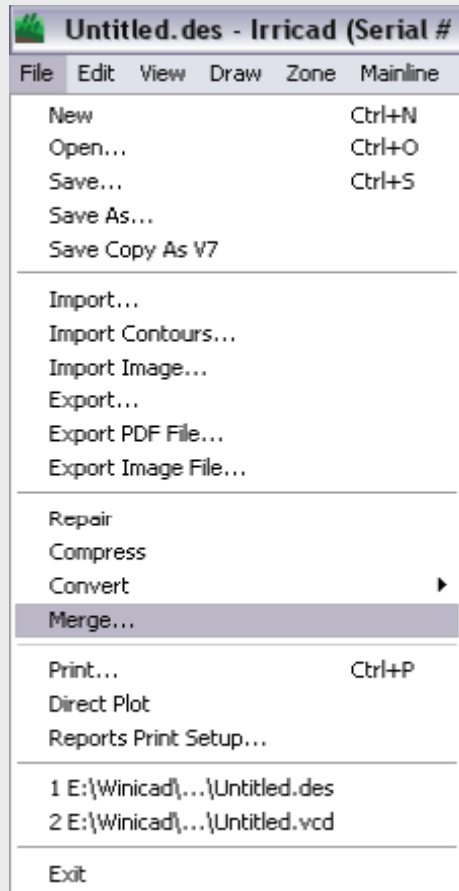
Untitled.des - Irricad (Serial #

File Edit View Draw Zone Mainline

New Ctrl+N
Open... Ctrl+O
Save... Ctrl+S
Save As...
Save Copy As V7

Import...
Import Contours...
Import Image...
Export...
Export PDF File...
Export Image File...

Repair
Compress
Convert
Merge...

Print... Ctrl+P
Direct Plot
Reports Print Setup...

1 E:\Winicad\...\Untitled.des
2 E:\Winicad\...\Untitled.vcd

Exit